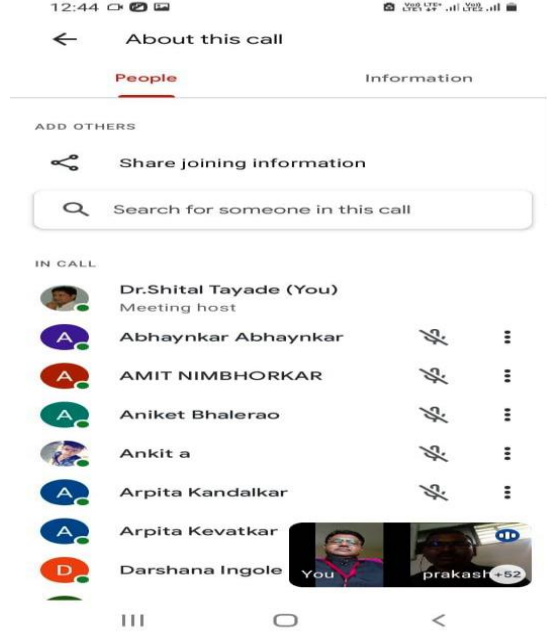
12:44

About this call

People

Information

ADD OTHERS

Share joining information

Search for someone in this call

IN CALL

Dr.Shital Tayade (You)
Meeting host

A Abhaynkar Abhaynkar

A AMIT NIMBHORKAR

A Aniket Bhalerao

Ankit a

A Arpita Kandalkar

A Arpita Kevatkar

D Darshana Ingole

You

prakash +52